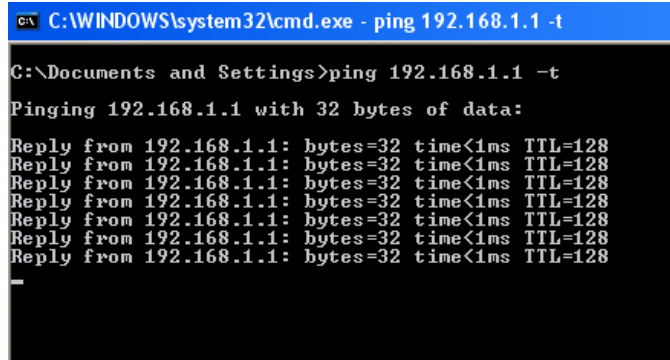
C:\WINDOWS\system32\cmd.exe - ping 192.168.1.1 -t

C:\Documents and Settings>ping 192.168.1.1 -t

Pinging 192.168.1.1 with 32 bytes of data:

Reply from 192.168.1.1: bytes=32 time<1ms TTL=128
Reply from 192.168.1.1: bytes=32 time<1ms TTL=128
Reply from 192.168.1.1: bytes=32 time<1ms TTL=128
Reply from 192.168.1.1: bytes=32 time<1ms TTL=128
Reply from 192.168.1.1: bytes=32 time<1ms TTL=128
Reply from 192.168.1.1: bytes=32 time<1ms TTL=128
Reply from 192.168.1.1: bytes=32 time<1ms TTL=128